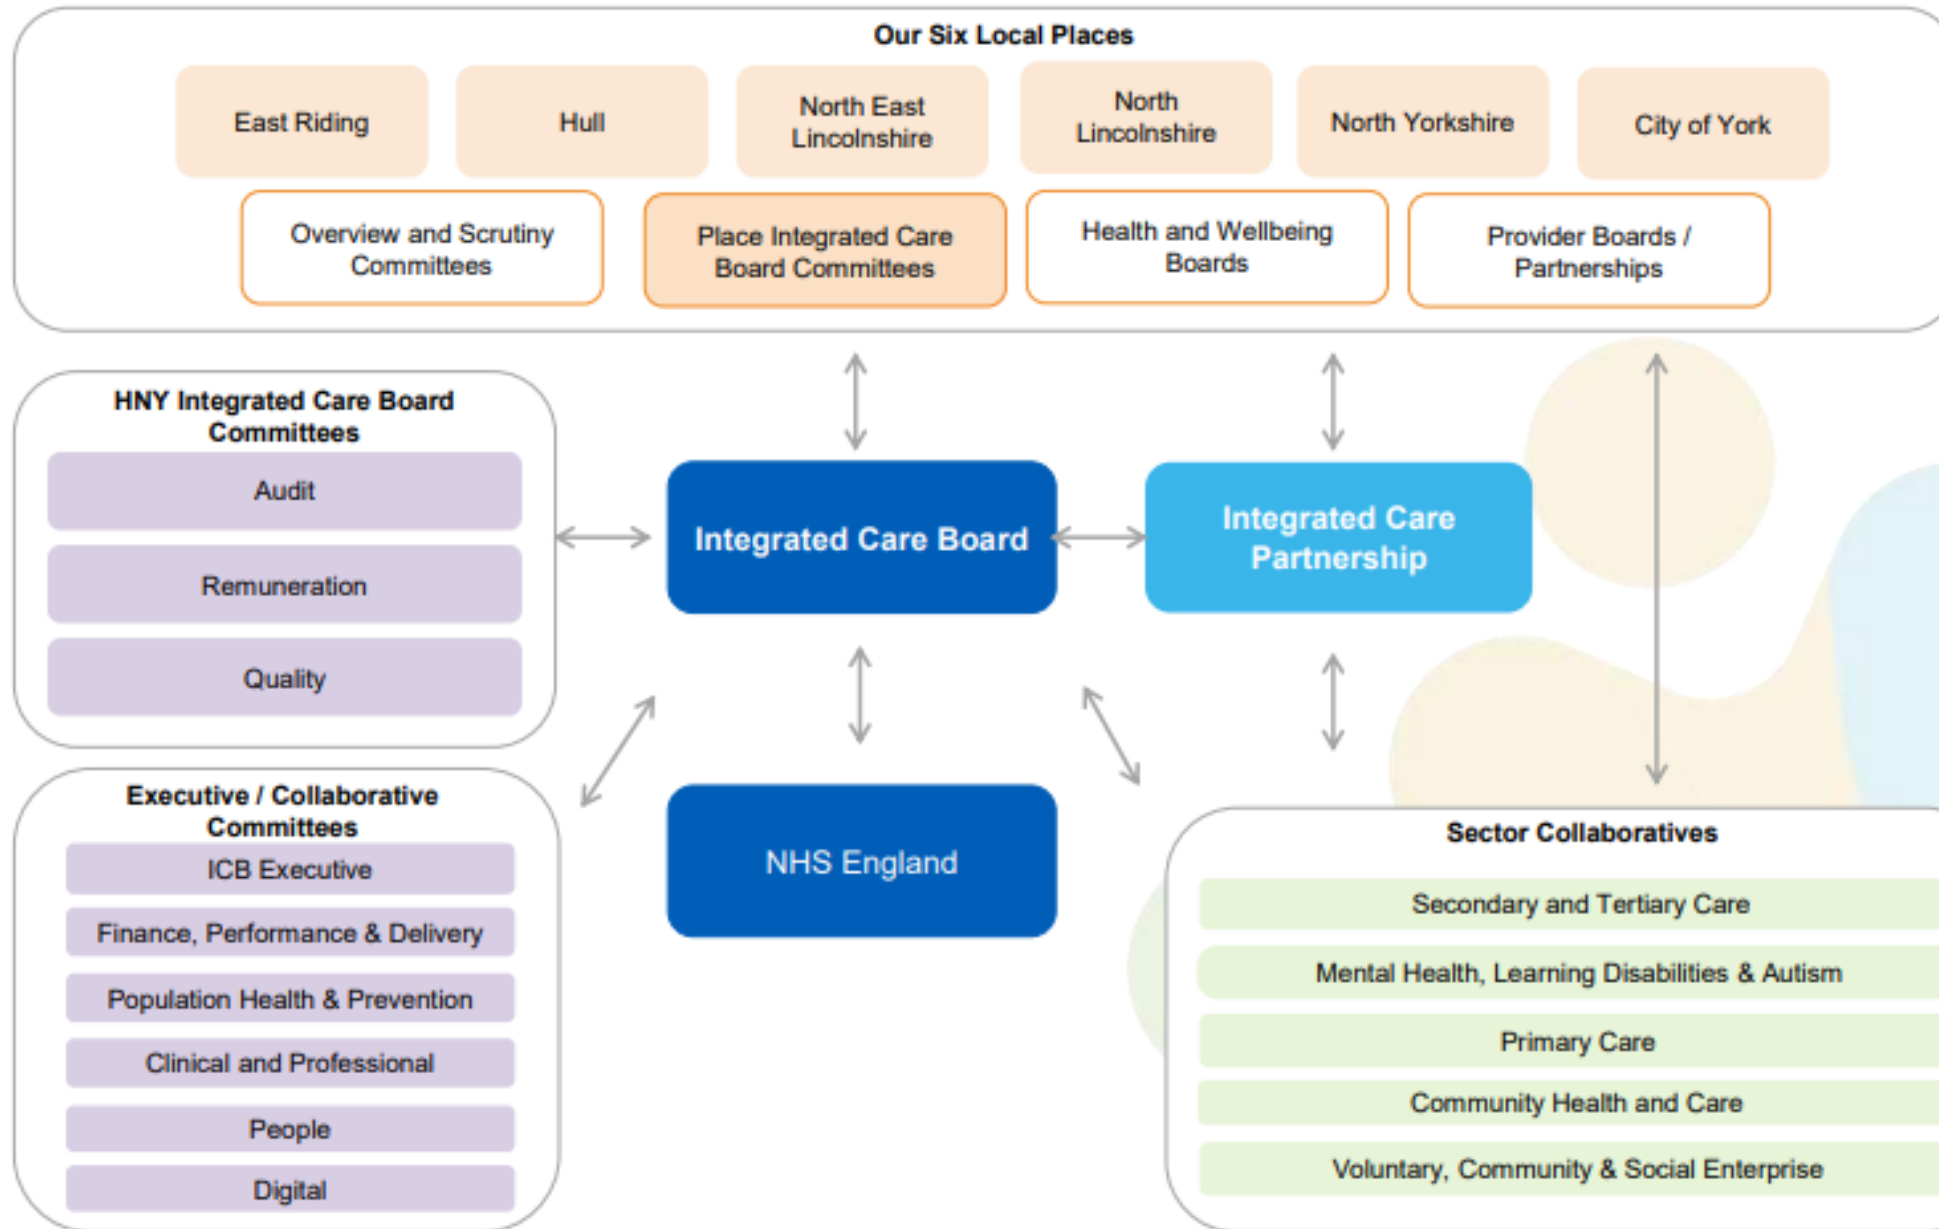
Our Six Local Places

East Riding

Hull

North East Lincolnshire

North Lincolnshire

North Yorkshire

City of York

Overview and Scrutiny Committees

Place Integrated Care Board Committees

Health and Wellbeing Boards

Provider Boards / Partnerships

HNY Integrated Care Board Committees

Audit

Remuneration

Quality

Integrated Care Board

Integrated Care Partnership

Executive / Collaborative Committees

ICB Executive

Finance, Performance & Delivery

Population Health & Prevention

Clinical and Professional

People

Digital

NHS England

Sector Collaboratives

Secondary and Tertiary Care

Mental Health, Learning Disabilities & Autism

Primary Care

Community Health and Care

Voluntary, Community & Social Enterprise